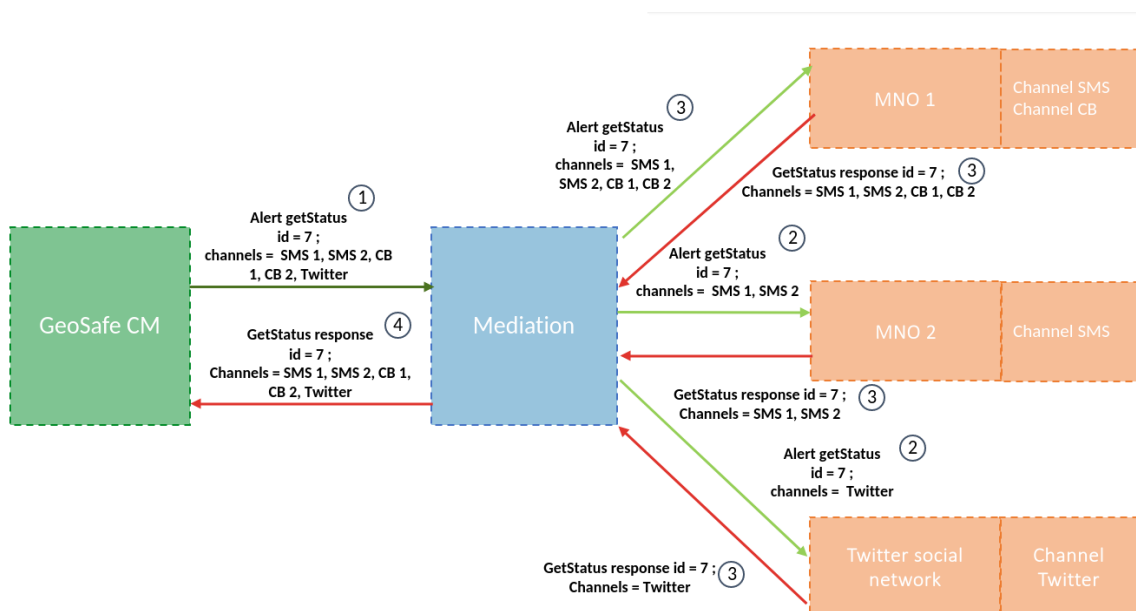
GeoSafe CM

1
Alert getStatus
id = 7 ;
channels = SMS 1, SMS 2, CB 1, CB 2, Twitter

4
GetStatus response
id = 7 ;
Channels = SMS 1, SMS 2, CB 1, CB 2, Twitter

Mediation

3
Alert getStatus
id = 7 ;
channels = SMS 1, SMS 2, CB 1, CB 2

MNO 1

Channel SMS
Channel CB

GetStatus response id = 7 ; 3
Channels = SMS 1, SMS 2, CB 1, CB 2

2
Alert getStatus
id = 7 ;
channels = SMS 1, SMS 2

MNO 2

Channel SMS

GetStatus response id = 7 ; 3
Channels = SMS 1, SMS 2

2
Alert getStatus
id = 7 ;
channels = Twitter

Twitter social network

Channel Twitter

GetStatus response id = 7 ; 3
Channels = Twitter